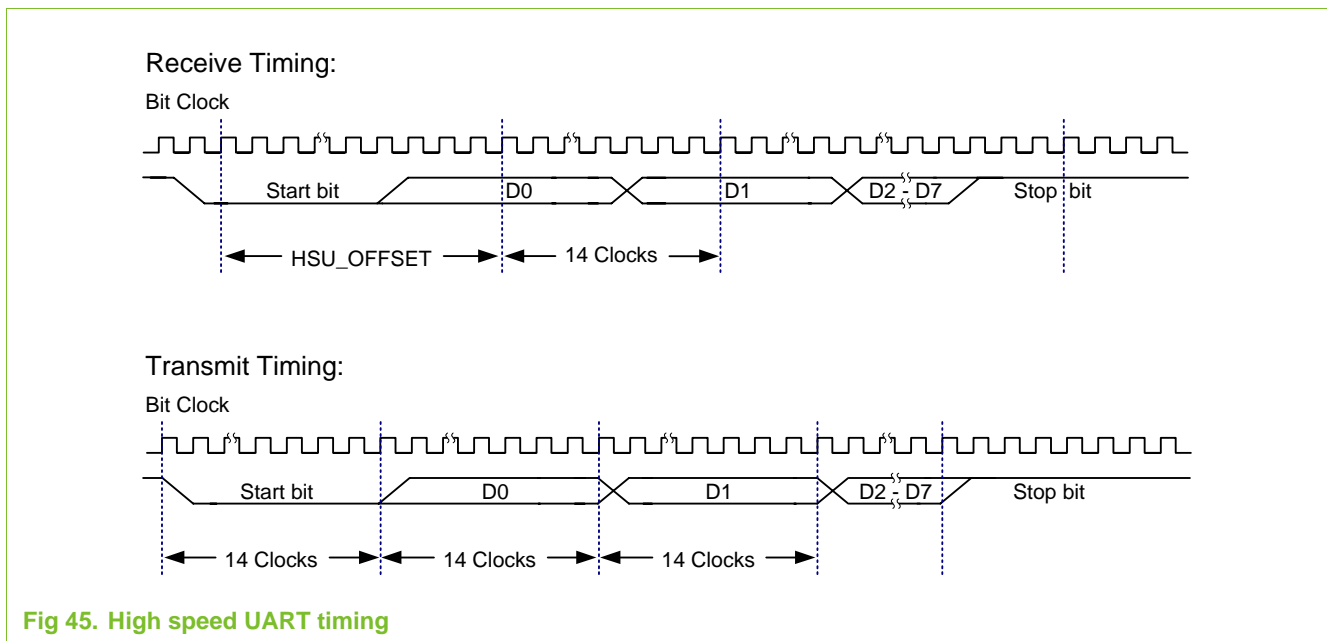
Receive Timing:

Bit Clock

Start bit

D0

D1

D2 - D7

Stop bit

HSU_OFFSET

14 Clocks

Transmit Timing:

Bit Clock

Start bit

D0

D1

D2 - D7

Stop bit

14 Clocks

14 Clocks

14 Clocks

Fig 45. High speed UART timing